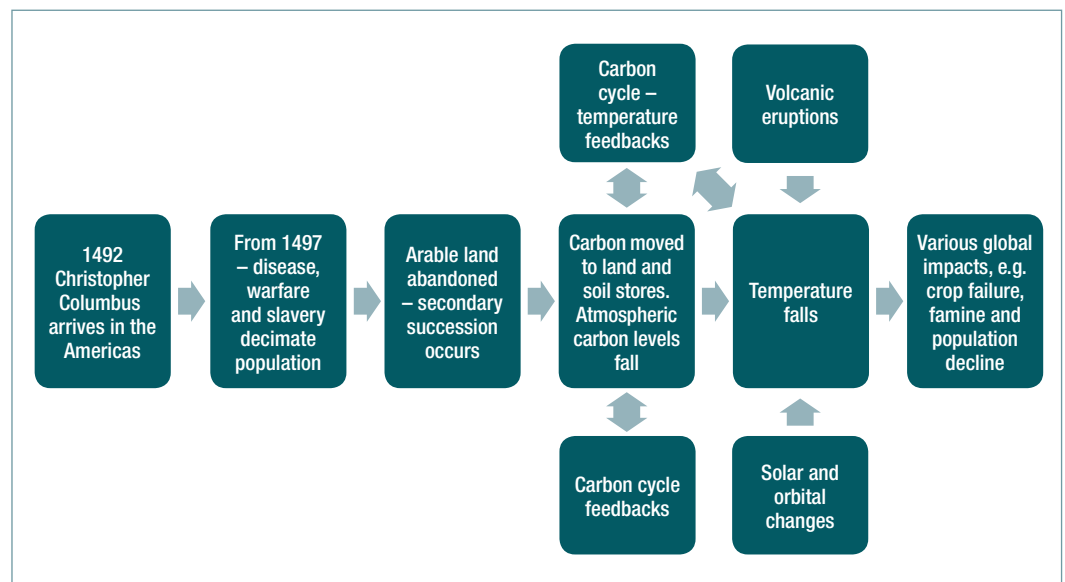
Carbon cycle – temperature feedbacks

Volcanic eruptions

1492 Christopher Columbus arrives in the Americas

From 1497 – disease, warfare and slavery decimate population

Arable land abandoned – secondary succession occurs

Carbon moved to land and soil stores. Atmospheric carbon levels fall

Temperature falls

Various global impacts, e.g. crop failure, famine and population decline

Carbon cycle feedbacks

Solar and orbital changes